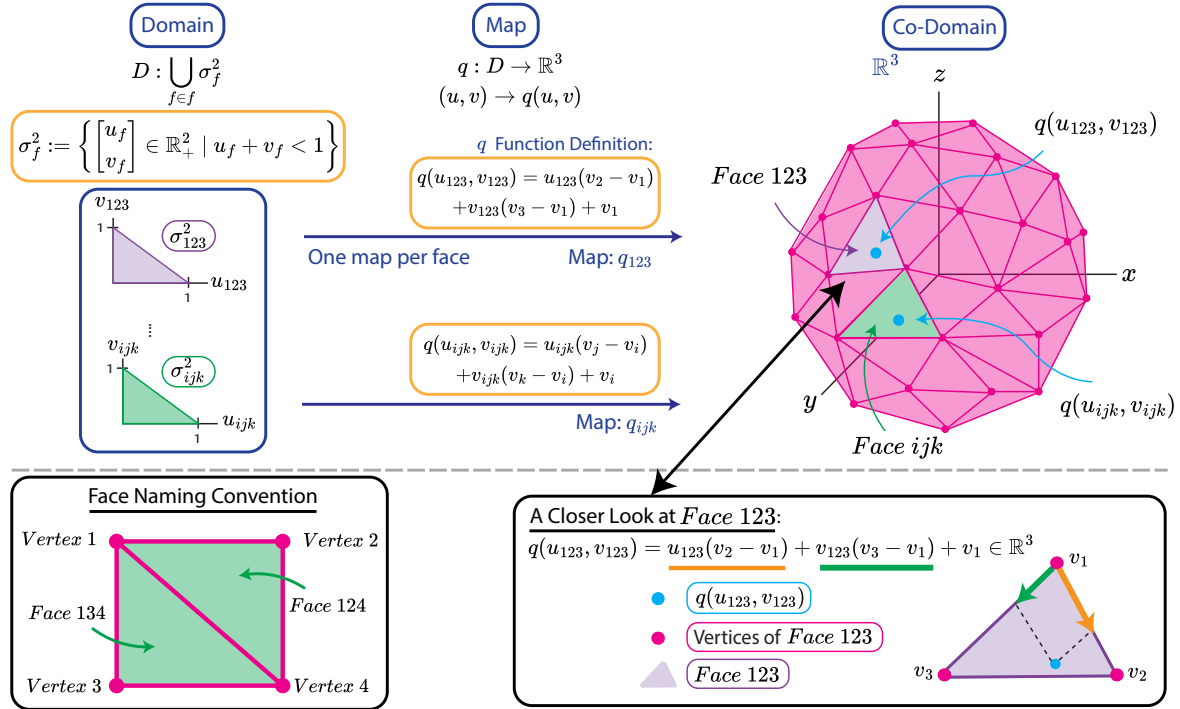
Domain

$D : \bigcup_{f \in f} \sigma_f^2$

$\sigma_f^2 := \left\{ \begin{bmatrix} u_f \\ v_f \end{bmatrix} \in \mathbb{R}_+^2 \mid u_f + v_f < 1 \right\}$

$v_{123}$
1
$\sigma_{123}^2$
1
$u_{123}$

⋮

$v_{ijk}$
1
$\sigma_{ijk}^2$
1
$u_{ijk}$

Map

$q : D \to \mathbb{R}^3$
$(u, v) \to q(u, v)$

$q$ Function Definition:

$q(u_{123}, v_{123}) = u_{123}(v_2 - v_1) + v_{123}(v_3 - v_1) + v_1$

One map per face

Map: $q_{123}$

$q(u_{ijk}, v_{ijk}) = u_{ijk}(v_j - v_i) + v_{ijk}(v_k - v_i) + v_i$

Map: $q_{ijk}$

Co-Domain

$\mathbb{R}^3$

$z$

$q(u_{123}, v_{123})$

$Face\ 123$

$x$

$y$

$q(u_{ijk}, v_{ijk})$

$Face\ ijk$

Face Naming Convention

$Vertex\ 1$
$Vertex\ 2$
$Face\ 134$
$Face\ 124$
$Vertex\ 3$
$Vertex\ 4$

A Closer Look at $Face\ 123$:

$q(u_{123}, v_{123}) = u_{123}(v_2 - v_1) + v_{123}(v_3 - v_1) + v_1 \in \mathbb{R}^3$

$q(u_{123}, v_{123})$

Vertices of $Face\ 123$

$Face\ 123$

$v_1$
$v_3$
$v_2$